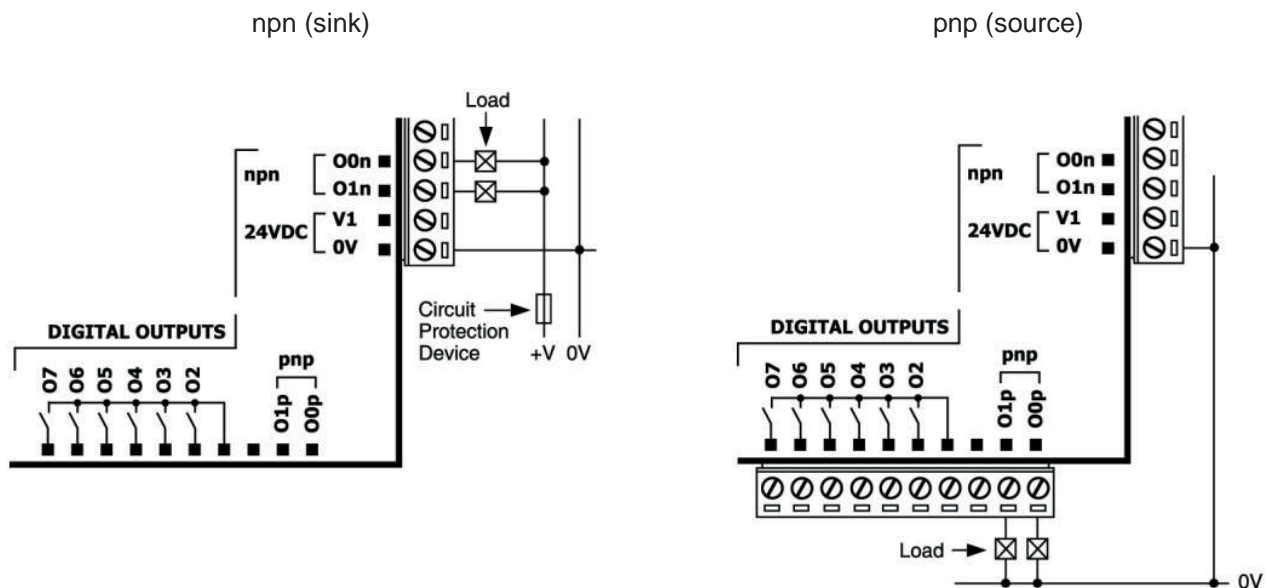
npn (sink)

pnp (source)

Load

npn

O0n

O1n

24VDC

V1

0V

Circuit Protection Device

+V 0V

DIGITAL OUTPUTS

O7 O6 O5 O4 O3 O2

pnp

O1p O0p

npn

O0n

O1n

24VDC

V1

0V

DIGITAL OUTPUTS

O7 O6 O5 O4 O3 O2

pnp

O1p O0p

Load

0V